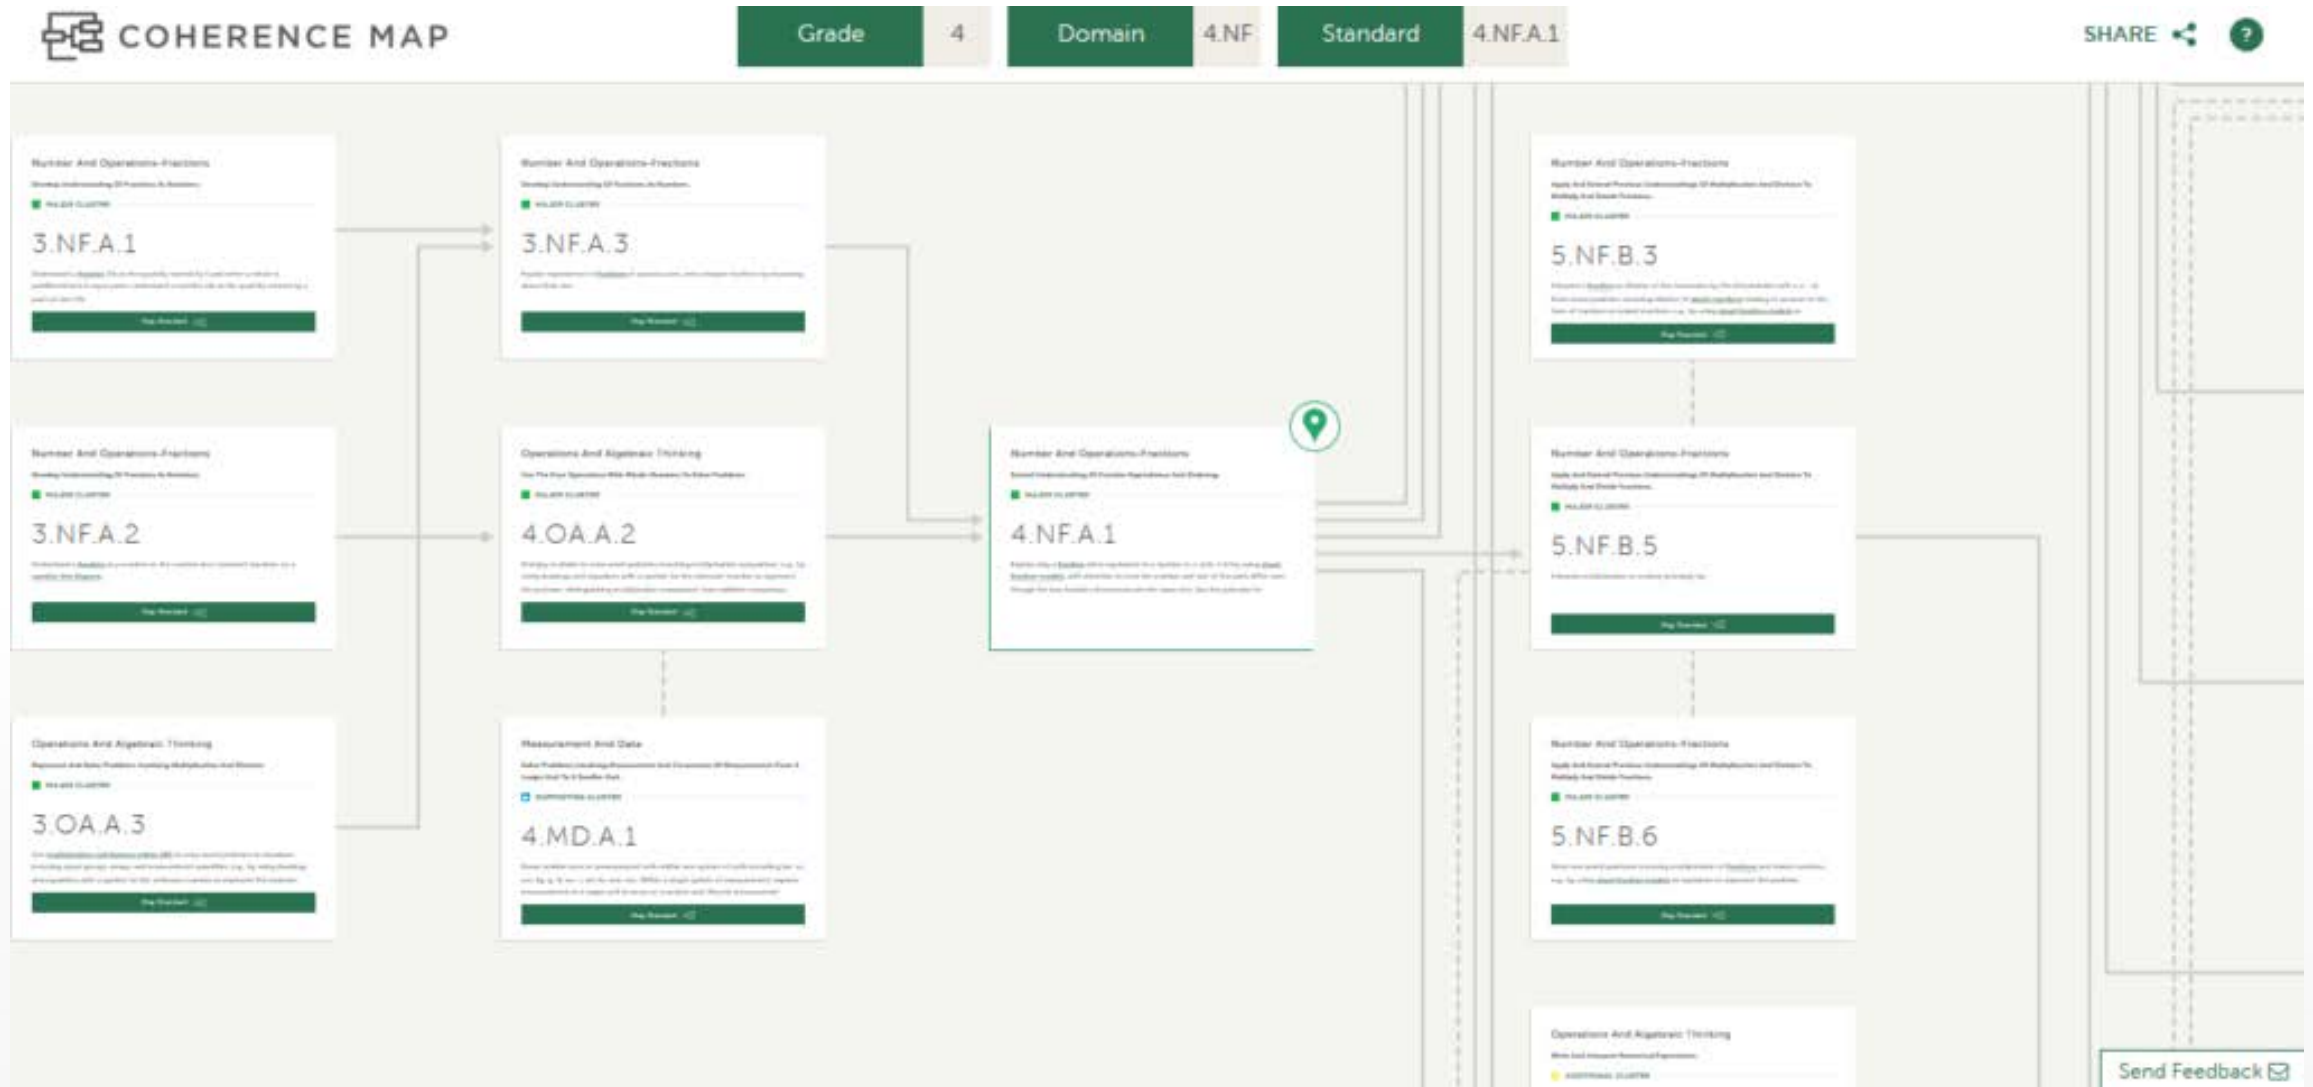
COHERENCE MAP

Grade 4 Domain 4.NF Standard 4.NF.A.1

SHARE ?

Number And Operations-Fractions
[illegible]
3.NF.A.1
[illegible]

Number And Operations-Fractions
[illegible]
3.NF.A.3
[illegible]

Number And Operations-Fractions
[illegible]
5.NF.B.3
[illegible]

Number And Operations-Fractions
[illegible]
3.NF.A.2
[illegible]

Operations And Algebraic Thinking
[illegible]
4.OA.A.2
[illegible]

Number And Operations-Fractions
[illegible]
4.NF.A.1
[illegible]

Number And Operations-Fractions
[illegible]
5.NF.B.5
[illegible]

Operations And Algebraic Thinking
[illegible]
3.OA.A.3
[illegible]

Measurement And Data
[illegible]
4.MD.A.1
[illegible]

Number And Operations-Fractions
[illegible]
5.NF.B.6
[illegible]

Operations And Algebraic Thinking
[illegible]

Send Feedback